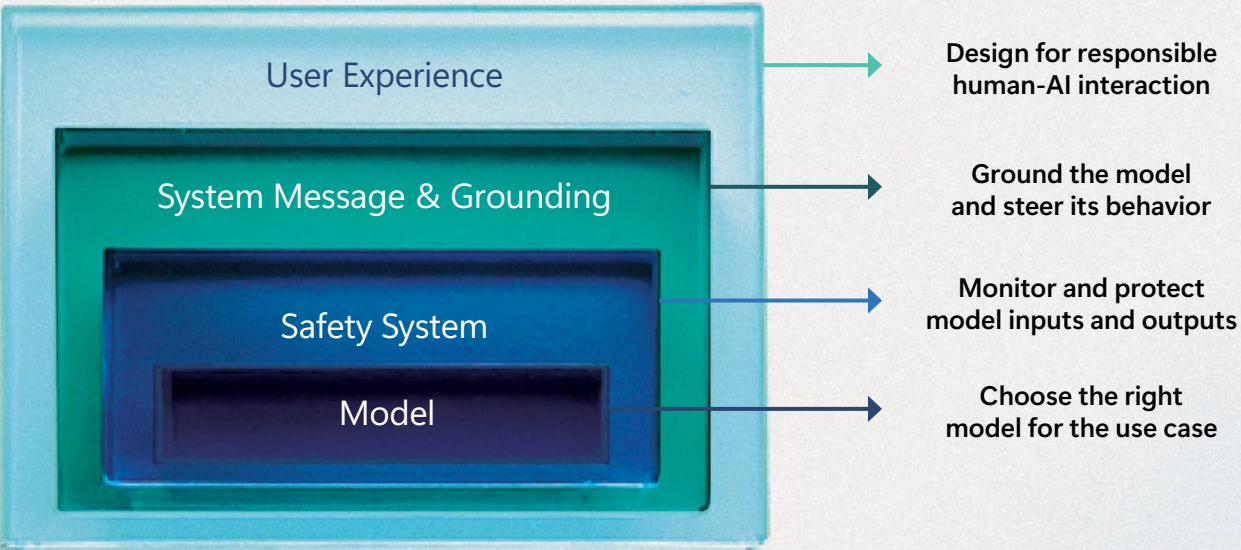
User Experience

Design for responsible human-AI interaction

System Message & Grounding

Ground the model and steer its behavior

Safety System

Monitor and protect model inputs and outputs

Model

Choose the right model for the use case